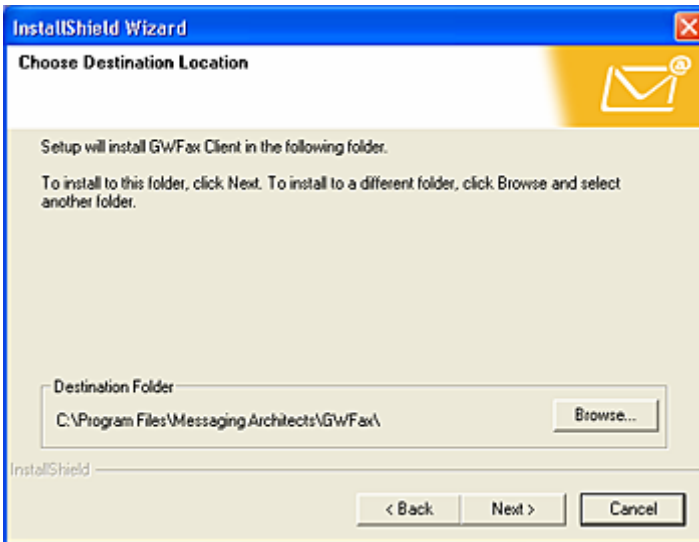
InstallShield Wizard

Choose Destination Location

Setup will install GWFax Client in the following folder.

To install to this folder, click Next. To install to a different folder, click Browse and select another folder.

Destination Folder

C:\Program Files\Messaging Architects\GWFax\

Browse...

InstallShield

< Back

Next >

Cancel